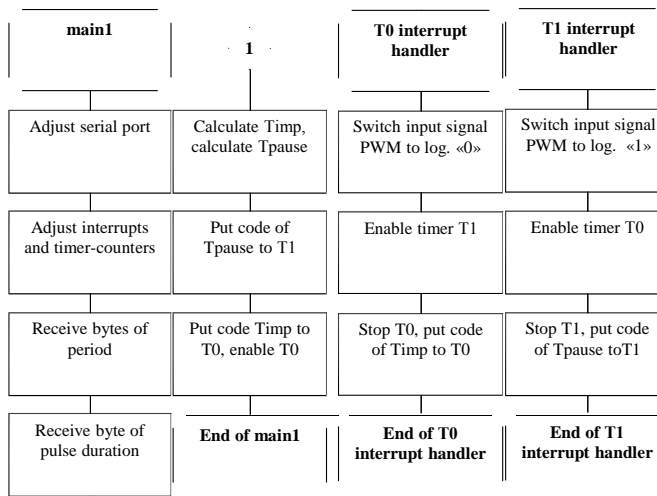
main1

Adjust serial port

Adjust interrupts and timer-counters

Receive bytes of period

Receive byte of pulse duration

1

Calculate Timp, calculate Tpause

Put code of Tpause to T1

Put code Timp to T0, enable T0

End of main1

T0 interrupt handler

Switch input signal PWM to log. «0»

Enable timer T1

Stop T0, put code of Timp to T0

End of T0 interrupt handler

T1 interrupt handler

Switch input signal PWM to log. «1»

Enable timer T0

Stop T1, put code of Tpause toT1

End of T1 interrupt handler